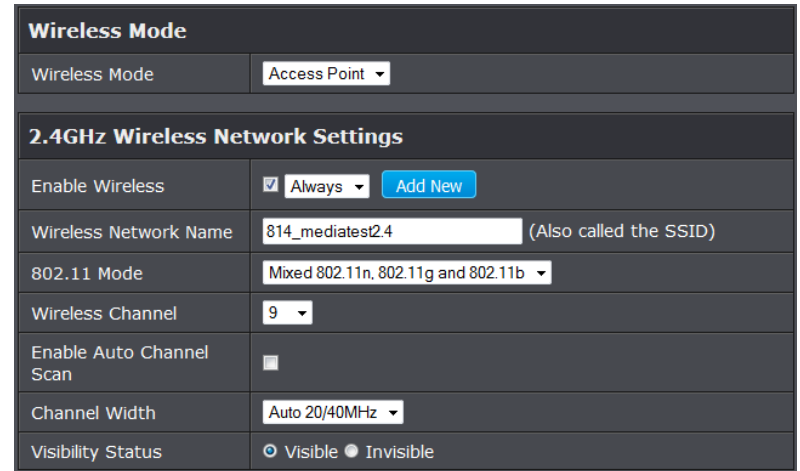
Wireless Mode

| | |
|---|---|
| Wireless Mode | Access Point |

2.4GHz Wireless Network Settings

| | |
|---|---|
| Enable Wireless | Always Add New |
| Wireless Network Name | 814_mediatest2.4 (Also called the SSID) |
| 802.11 Mode | Mixed 802.11n, 802.11g and 802.11b |
| Wireless Channel | 9 |
| Enable Auto Channel Scan | |
| Channel Width | Auto 20/40MHz |
| Visibility Status | Visible Invisible |